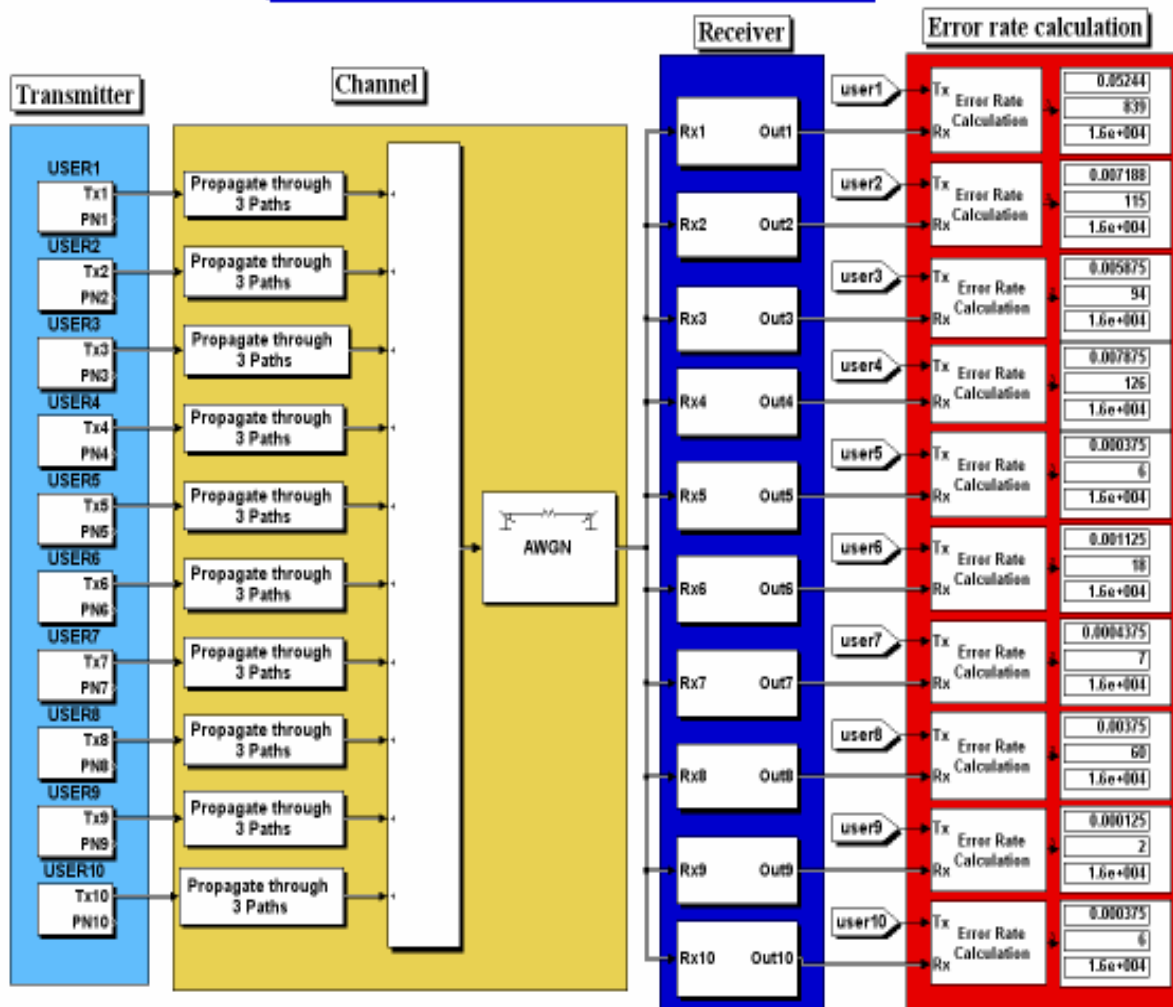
Transmitter

Channel

Receiver

Error rate calculation

USER1
Tx1
PN1

USER2
Tx2
PN2

USER3
Tx3
PN3

USER4
Tx4
PN4

USER5
Tx5
PN5

USER6
Tx6
PN6

USER7
Tx7
PN7

USER8
Tx8
PN8

USER9
Tx9
PN9

USER10
Tx10
PN10

Propagate through 3 Paths

Propagate through 3 Paths

Propagate through 3 Paths

Propagate through 3 Paths

Propagate through 3 Paths

Propagate through 3 Paths

Propagate through 3 Paths

Propagate through 3 Paths

Propagate through 3 Paths

Propagate through 3 Paths

AWGN

Rx1 Out1

Rx2 Out2

Rx3 Out3

Rx4 Out4

Rx5 Out5

Rx6 Out6

Rx7 Out7

Rx8 Out8

Rx9 Out9

Rx10 Out10

user1
Tx
Rx
Error Rate Calculation
0.05244
839
1.6e+004

user2
Tx
Rx
Error Rate Calculation
0.007188
115
1.6e+004

user3
Tx
Rx
Error Rate Calculation
0.005875
94
1.6e+004

user4
Tx
Rx
Error Rate Calculation
0.007875
126
1.6e+004

user5
Tx
Rx
Error Rate Calculation
0.000375
6
1.6e+004

user6
Tx
Rx
Error Rate Calculation
0.001125
18
1.6e+004

user7
Tx
Rx
Error Rate Calculation
0.0004375
7
1.6e+004

user8
Tx
Rx
Error Rate Calculation
0.00375
60
1.6e+004

user9
Tx
Rx
Error Rate Calculation
0.000125
2
1.6e+004

user10
Tx
Rx
Error Rate Calculation
0.000375
6
1.6e+004